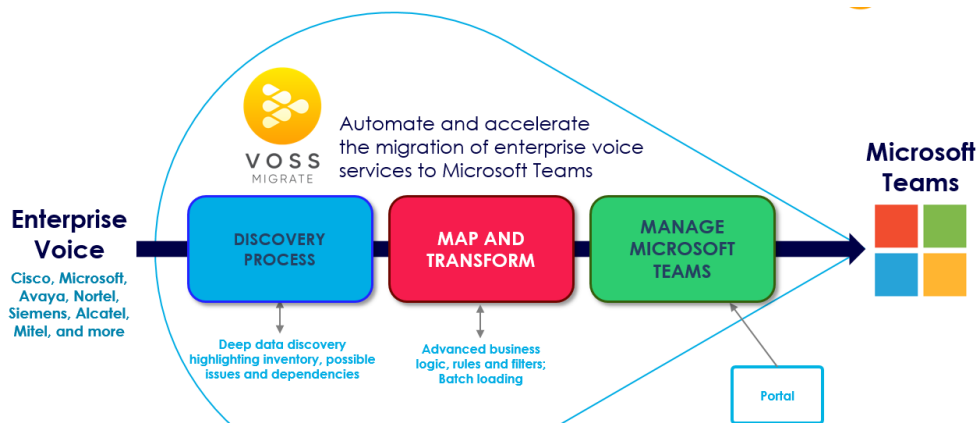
VOSS
MIGRATE

Automate and accelerate the migration of enterprise voice services to Microsoft Teams

Enterprise Voice

Cisco, Microsoft, Avaya, Nortel, Siemens, Alcatel, Mitel, and more

DISCOVERY PROCESS

MAP AND TRANSFORM

MANAGE MICROSOFT TEAMS

Microsoft Teams

Deep data discovery highlighting inventory, possible issues and dependencies

Advanced business logic, rules and filters; Batch loading

Portal